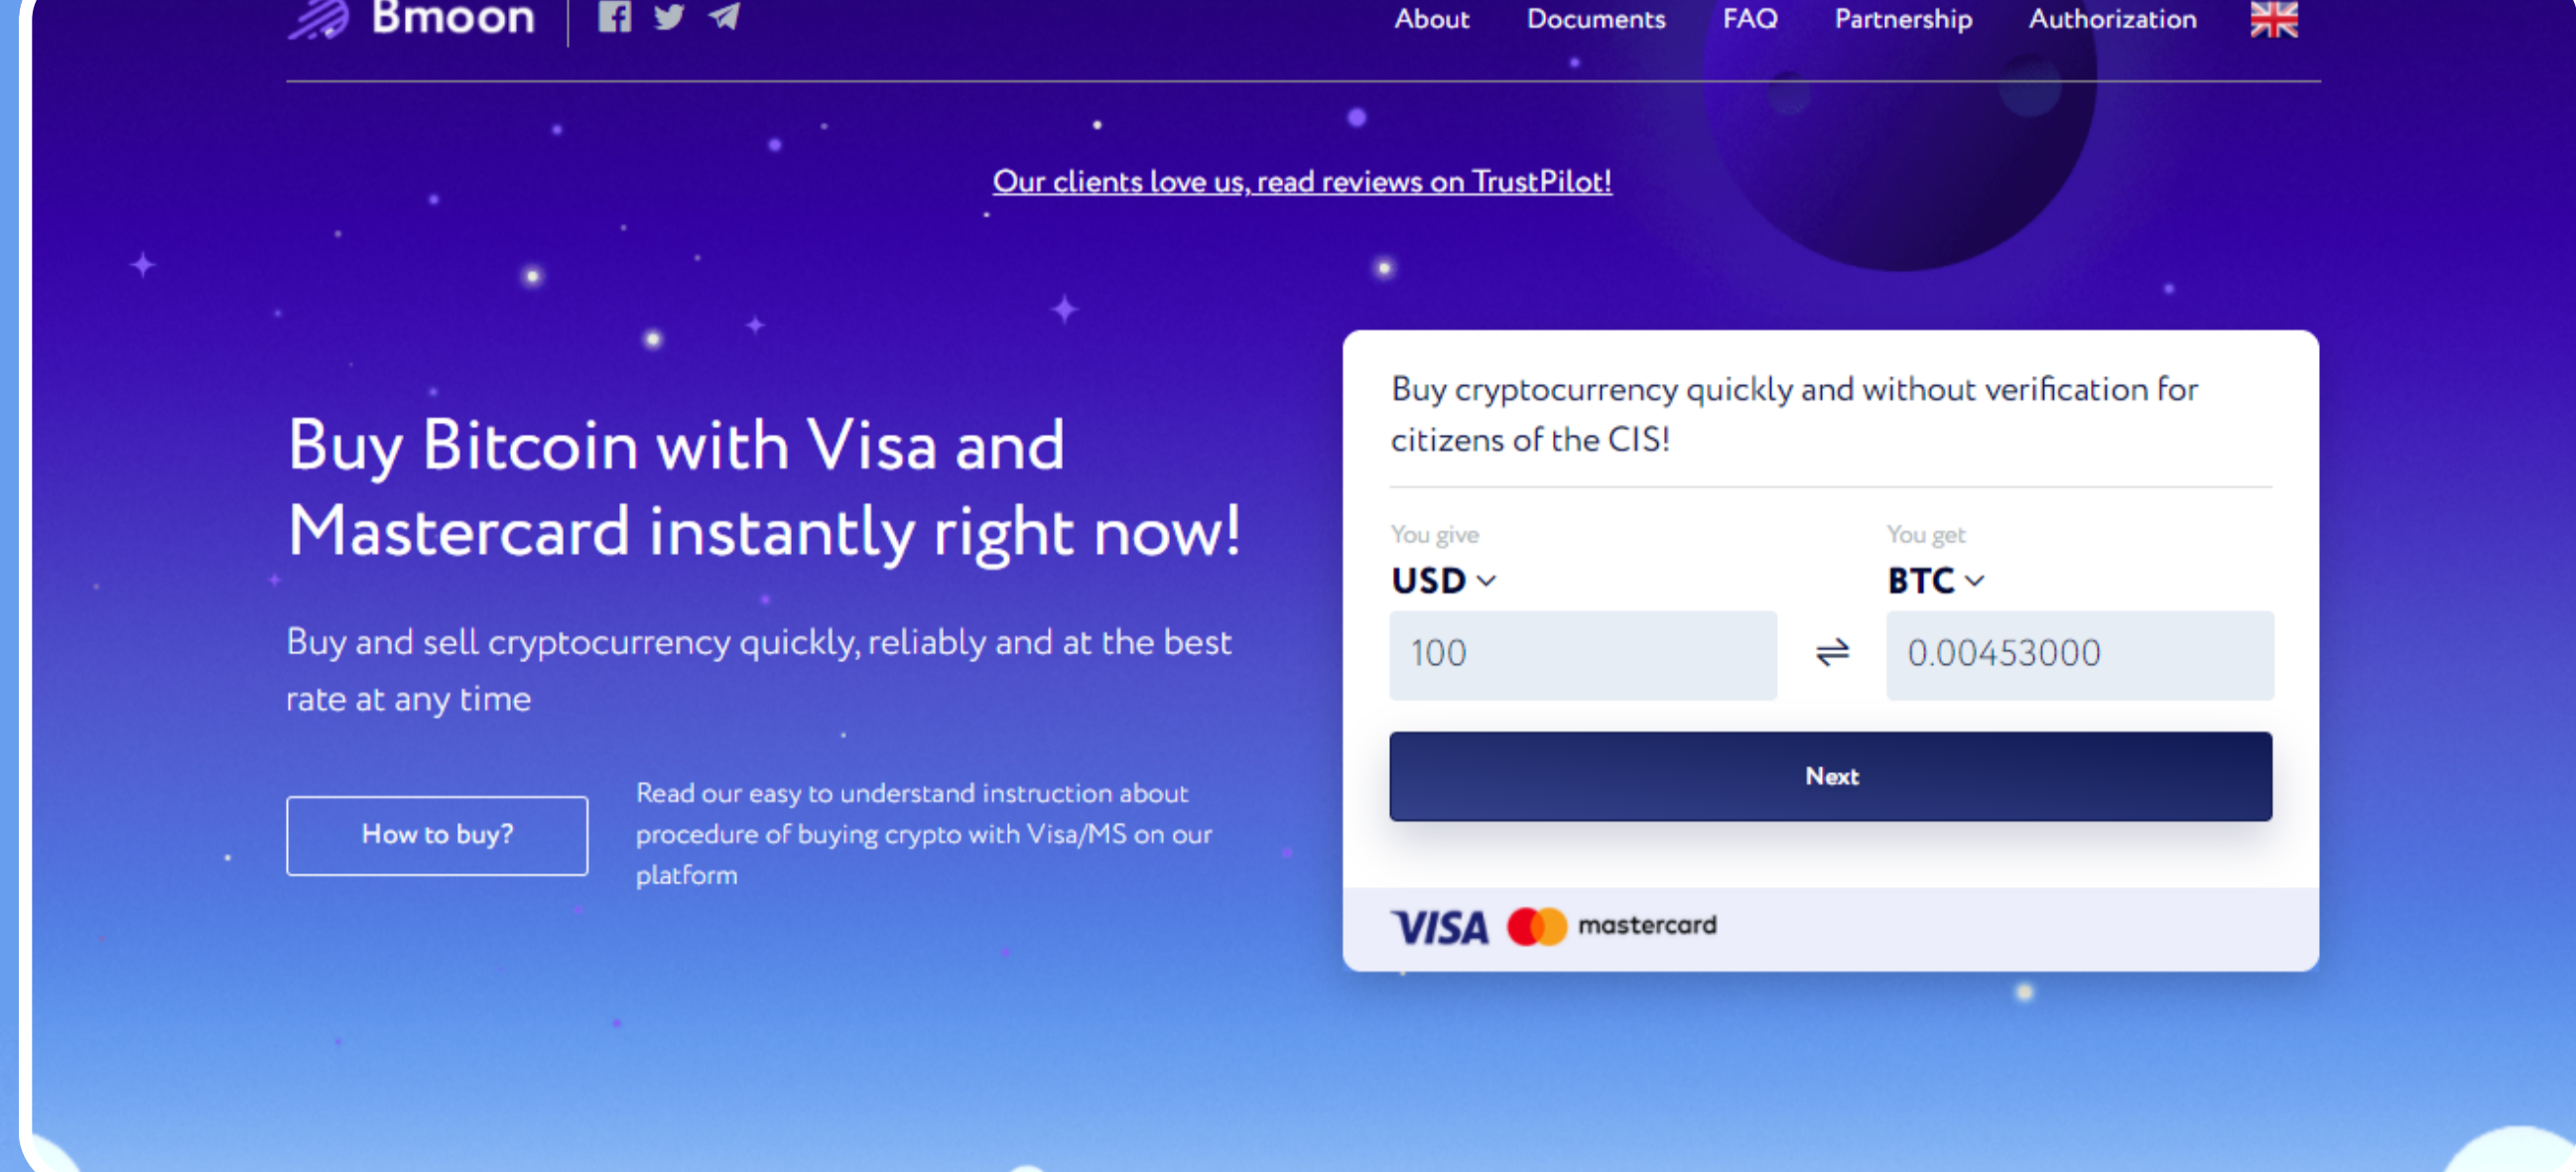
Bmoon

About Documents FAQ Partnership Authorization

Our clients love us, read reviews on TrustPilot!

Buy Bitcoin with Visa and Mastercard instantly right now!

Buy and sell cryptocurrency quickly, reliably and at the best rate at any time

How to buy?

Read our easy to understand instruction about procedure of buying crypto with Visa/MS on our platform

Buy cryptocurrency quickly and without verification for citizens of the CIS!

You give
USD

100

You get
BTC

0.00453000

Next

VISA mastercard